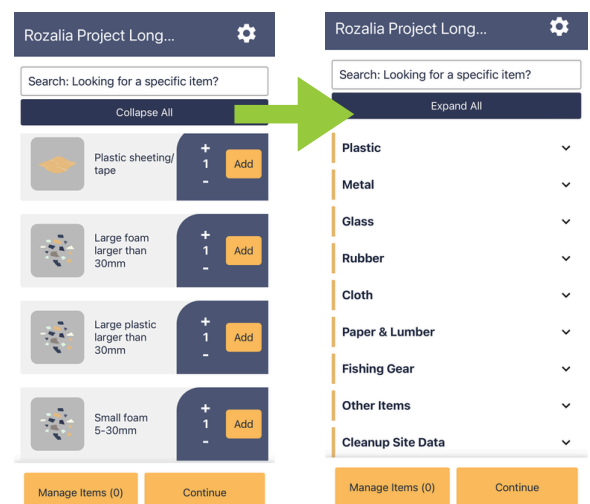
Rozalia Project Long...

Search: Looking for a specific item?

Collapse All

Plastic sheeting/ tape
+
1
-
Add

Large foam larger than 30mm
+
1
-
Add

Large plastic larger than 30mm
+
1
-
Add

Small foam 5-30mm
+
1
-
Add

Manage Items (0)
Continue

Rozalia Project Long...

Search: Looking for a specific item?

Expand All

Plastic

Metal

Glass

Rubber

Cloth

Paper & Lumber

Fishing Gear

Other Items

Cleanup Site Data

Manage Items (0)
Continue